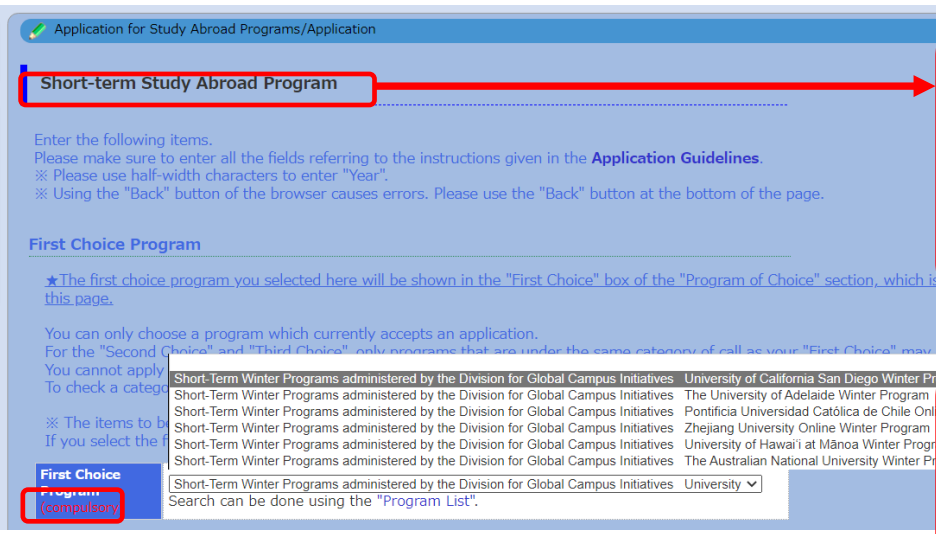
Application for Study Abroad Programs/Application

Short-term Study Abroad Program

Enter the following items.
Please make sure to enter all the fields referring to the instructions given in the **Application Guidelines**.
※ Please use half-width characters to enter "Year".
※ Using the "Back" button of the browser causes errors. Please use the "Back" button at the bottom of the page.

First Choice Program

★The first choice program you selected here will be shown in the "First Choice" box of the "Program of Choice" section, which is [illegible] this page.

You can only choose a program which currently accepts an application.
For the "Second Choice" and "Third Choice", only programs that are under the same category of call as your "First Choice" may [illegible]
You cannot apply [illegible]
To check a catego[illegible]

※ The items to be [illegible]
If you select the f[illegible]

Short-Term Winter Programs administered by the Division for Global Campus Initiatives University of California San Diego Winter Pr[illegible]
Short-Term Winter Programs administered by the Division for Global Campus Initiatives The University of Adelaide Winter Program
Short-Term Winter Programs administered by the Division for Global Campus Initiatives Pontificia Universidad Católica de Chile Onl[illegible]
Short-Term Winter Programs administered by the Division for Global Campus Initiatives Zhejiang University Online Winter Program
Short-Term Winter Programs administered by the Division for Global Campus Initiatives University of Hawaiʻi at Mānoa Winter Progr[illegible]
Short-Term Winter Programs administered by the Division for Global Campus Initiatives The Australian National University Winter Pr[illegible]

First Choice Program (compulsory)

Short-Term Winter Programs administered by the Division for Global Campus Initiatives University
Search can be done using the "Program List".